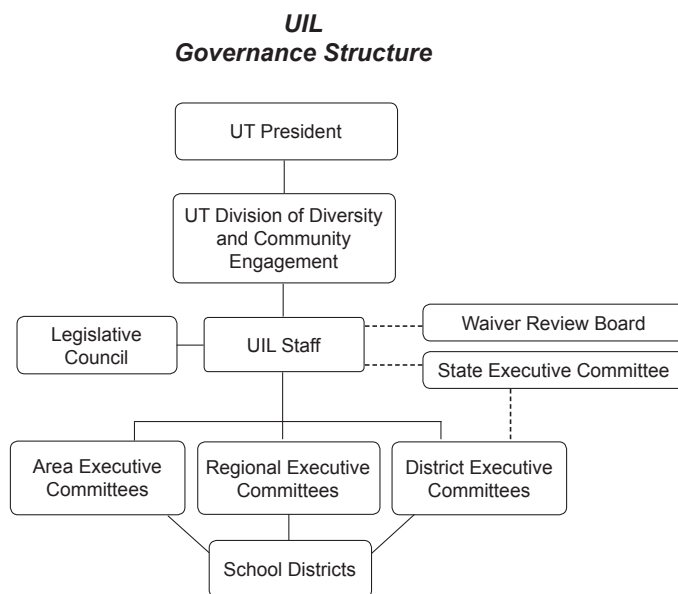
UIL
Governance Structure

UT President

UT Division of Diversity and Community Engagement

Legislative Council

UIL Staff

Waiver Review Board

State Executive Committee

Area Executive Committees

Regional Executive Committees

District Executive Committees

School Districts